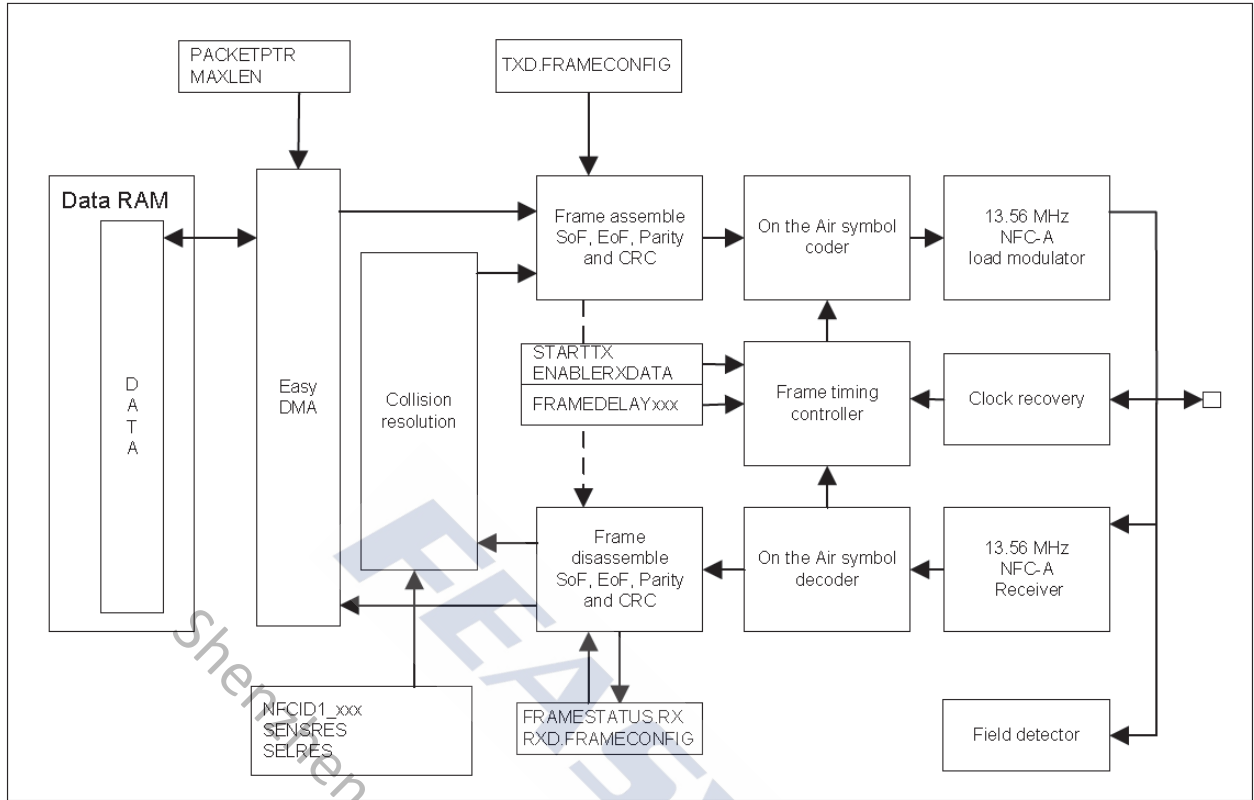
PACKETPTR
MAXLEN

TXD.FRAMECONFIG

Data RAM

D
A
T
A

Easy
DMA

Collision
resolution

Frame assemble
SoF, EoF, Parity
and CRC

On the Air symbol
coder

13.56 MHz
NFC-A
load modulator

STARTTX
ENABLERXDATA

FRAMEDELAYxxx

Frame timing
controller

Clock recovery

Frame
disassemble
SoF, EoF, Parity
and CRC

On the Air symbol
decoder

13.56 MHz
NFC-A
Receiver

NFCID1_xxx
SENSRES
SELRES

FRAMESTATUS.RX
RXD.FRAMECONFIG

Field detector

Shenzhen

FEASY